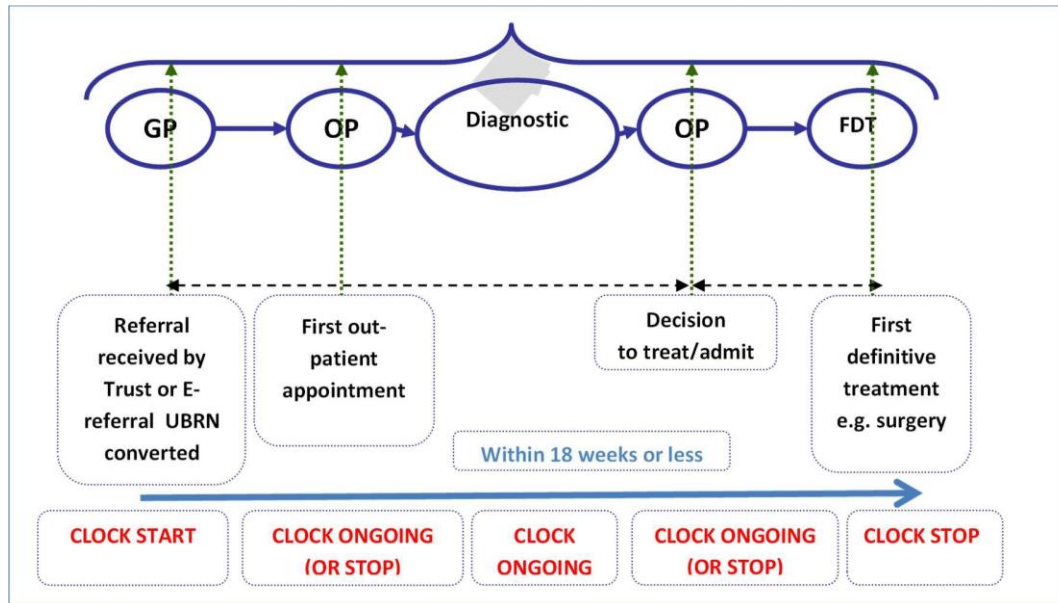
GP

OP

Diagnostic

OP

FDT

Referral received by Trust or E-referral UBRN converted

First out-patient appointment

Decision to treat/admit

First definitive treatment e.g. surgery

Within 18 weeks or less

CLOCK START

CLOCK ONGOING (OR STOP)

CLOCK ONGOING

CLOCK ONGOING (OR STOP)

CLOCK STOP